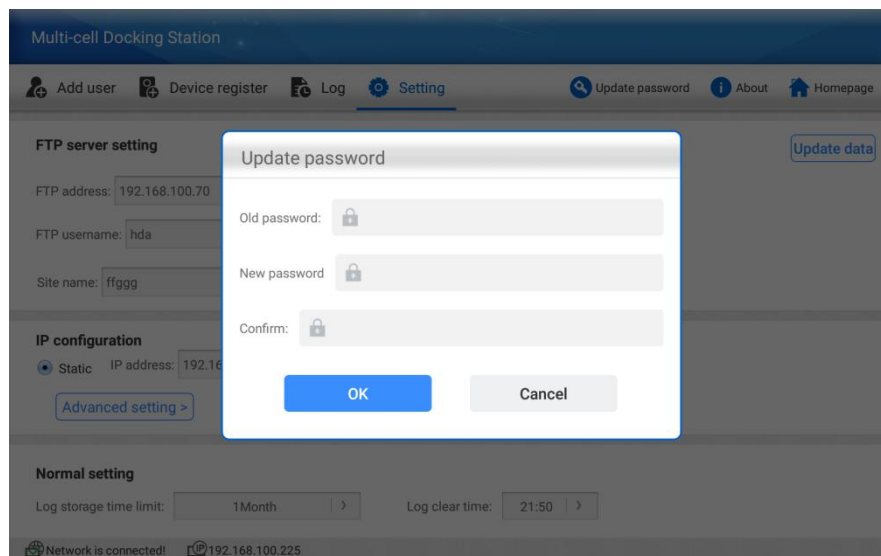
Multi-cell Docking Station

Add user  Device register  Log  Setting  Update password  About  Homepage

FTP server setting

Update data

FTP address: 192.168.100.70

FTP username: hda

Site name: ffggg

IP configuration

Static  IP address: 192.16

Advanced setting >

Update password

Old password:

New password

Confirm:

OK

Cancel

Normal setting

Log storage time limit: 1Month >

Log clear time: 21:50 >

Network is connected!  IP 192.168.100.225